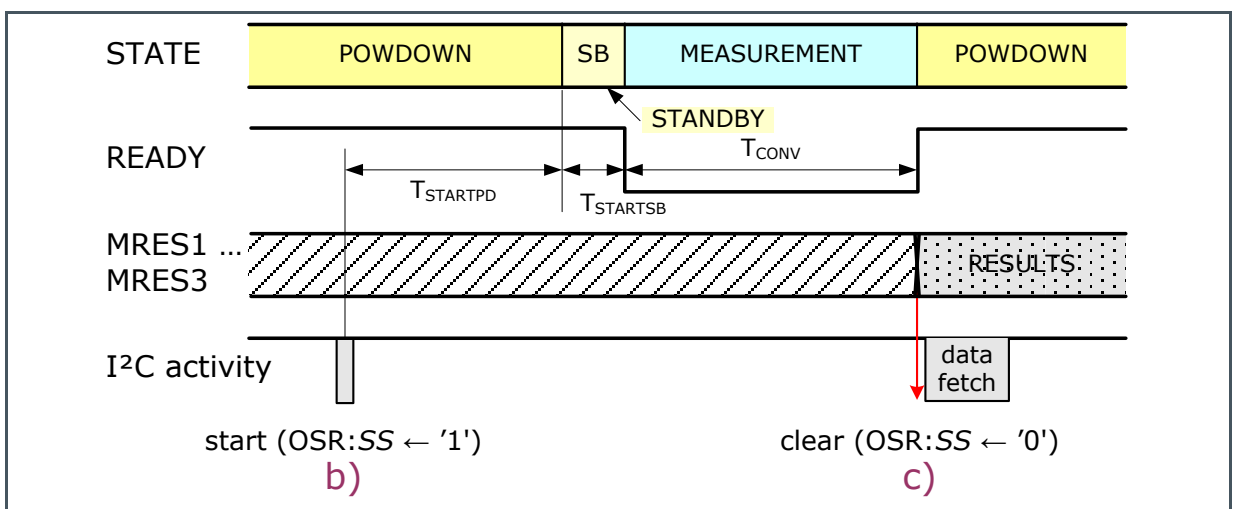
STATE

POWDOWN

SB

MEASUREMENT

POWDOWN

STANDBY

READY

$T_{STARTPD}$

$T_{STARTSB}$

$T_{CONV}$

MRES1 ...
MRES3

RESULTS

I²C activity

data fetch

start (OSR:*SS* ← '1')

b)

clear (OSR:*SS* ← '0')

c)